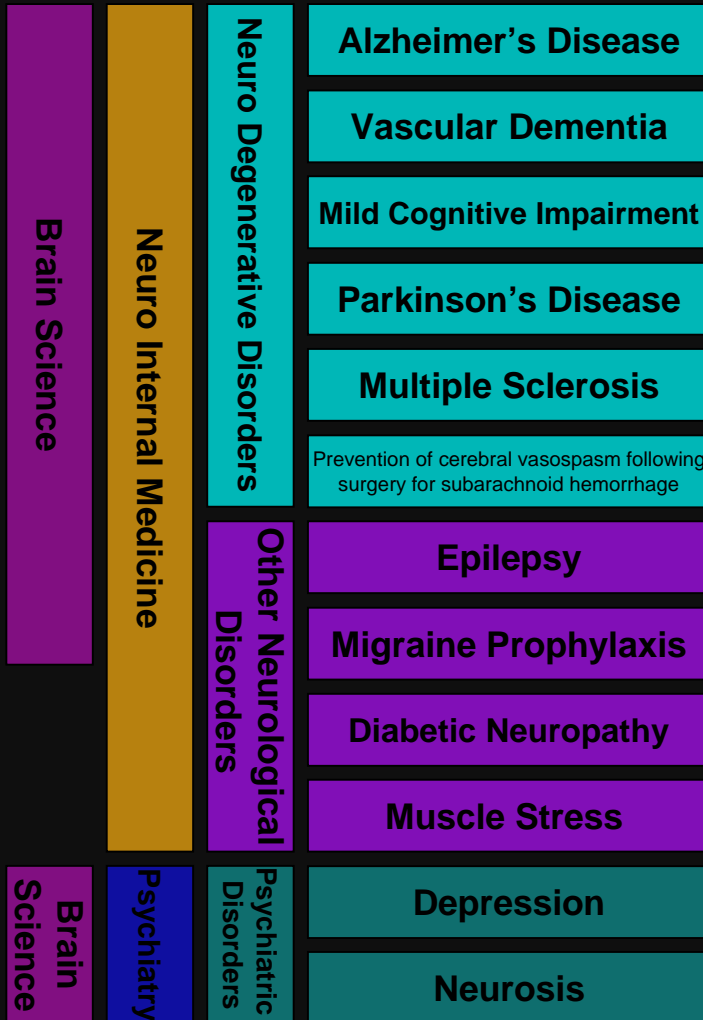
Brain Science

Neuro Internal Medicine

Neuro Degenerative Disorders

Alzheimer’s Disease

Vascular Dementia

Mild Cognitive Impairment

Parkinson’s Disease

Multiple Sclerosis

Prevention of cerebral vasospasm following surgery for subarachnoid hemorrhage

Other Neurological Disorders

Epilepsy

Migraine Prophylaxis

Diabetic Neuropathy

Muscle Stress

Brain Science

Psychiatry

Psychiatric Disorders

Depression

Neurosis